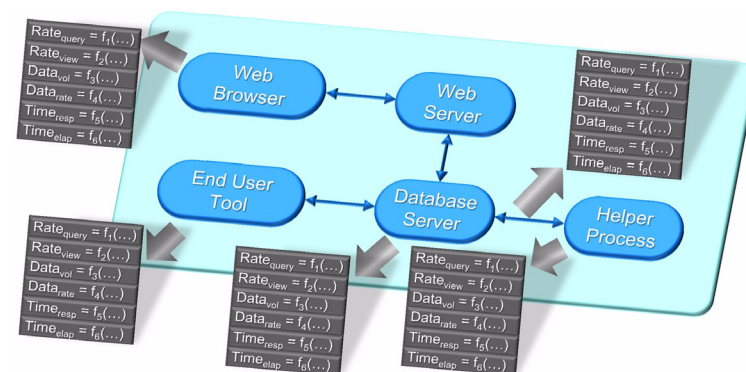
$Rate_{query} = f_1(\ldots)$
$Rate_{view} = f_2(\ldots)$
$Data_{vol} = f_3(\ldots)$
$Data_{rate} = f_4(\ldots)$
$Time_{resp} = f_5(\ldots)$
$Time_{elap} = f_6(\ldots)$

Web Browser

Web Server

$Rate_{query} = f_1(\ldots)$
$Rate_{view} = f_2(\ldots)$
$Data_{vol} = f_3(\ldots)$
$Data_{rate} = f_4(\ldots)$
$Time_{resp} = f_5(\ldots)$
$Time_{elap} = f_6(\ldots)$

End User Tool

Database Server

Helper Process

$Rate_{query} = f_1(\ldots)$
$Rate_{view} = f_2(\ldots)$
$Data_{vol} = f_3(\ldots)$
$Data_{rate} = f_4(\ldots)$
$Time_{resp} = f_5(\ldots)$
$Time_{elap} = f_6(\ldots)$

$Rate_{query} = f_1(\ldots)$
$Rate_{view} = f_2(\ldots)$
$Data_{vol} = f_3(\ldots)$
$Data_{rate} = f_4(\ldots)$
$Time_{resp} = f_5(\ldots)$
$Time_{elap} = f_6(\ldots)$

$Rate_{query} = f_1(\ldots)$
$Rate_{view} = f_2(\ldots)$
$Data_{vol} = f_3(\ldots)$
$Data_{rate} = f_4(\ldots)$
$Time_{resp} = f_5(\ldots)$
$Time_{elap} = f_6(\ldots)$